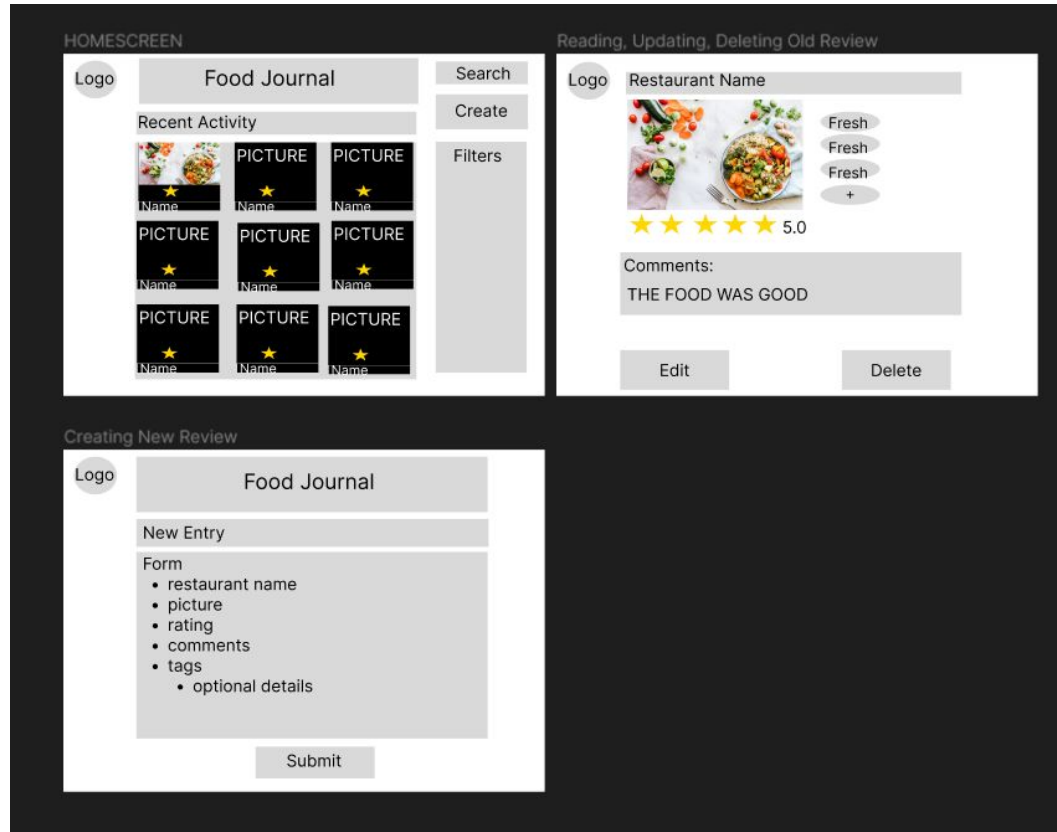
HOMESCREEN

Logo

Food Journal

Search

Create

Recent Activity

Filters

★
Name

PICTURE
★
Name

PICTURE
★
Name

PICTURE
★
Name

PICTURE
★
Name

PICTURE
★
Name

PICTURE
★
Name

PICTURE
★
Name

PICTURE
★
Name

Reading, Updating, Deleting Old Review

Logo

Restaurant Name

Fresh
Fresh
Fresh
+

★ ★ ★ ★ ★ 5.0

Comments:
THE FOOD WAS GOOD

Edit

Delete

Creating New Review

Logo

Food Journal

New Entry

Form
- restaurant name
- picture
- rating
- comments
- tags
  - optional details

Submit